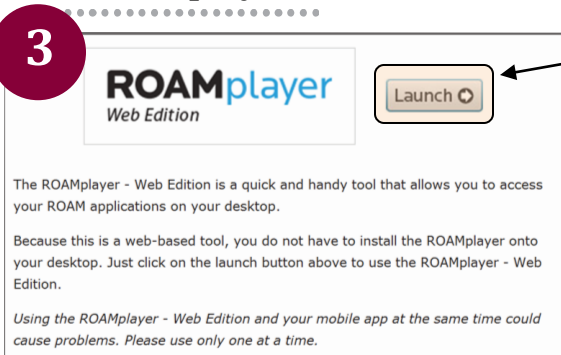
3

ROAMplayer
Web Edition

Launch

The ROAMplayer - Web Edition is a quick and handy tool that allows you to access your ROAM applications on your desktop.

Because this is a web-based tool, you do not have to install the ROAMplayer onto your desktop. Just click on the launch button above to use the ROAMplayer - Web Edition.

Using the ROAMplayer - Web Edition and your mobile app at the same time could cause problems. Please use only one at a time.